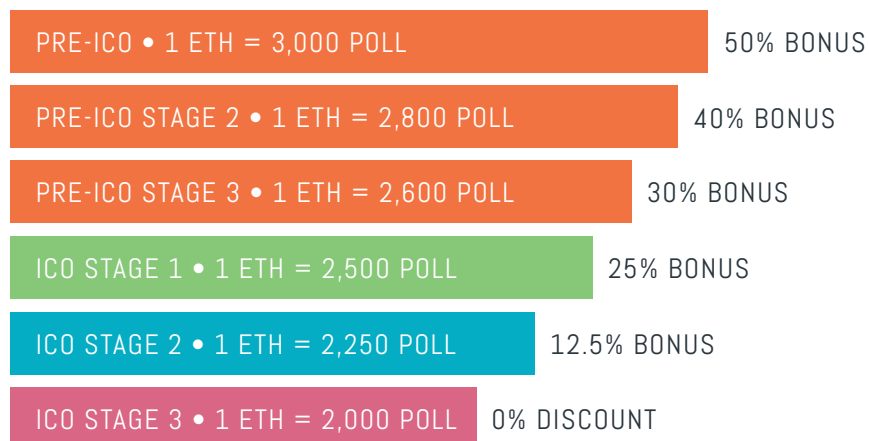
PRE-ICO • 1 ETH = 3,000 POLL 50% BONUS

PRE-ICO STAGE 2 • 1 ETH = 2,800 POLL 40% BONUS

PRE-ICO STAGE 3 • 1 ETH = 2,600 POLL 30% BONUS

ICO STAGE 1 • 1 ETH = 2,500 POLL 25% BONUS

ICO STAGE 2 • 1 ETH = 2,250 POLL 12.5% BONUS

ICO STAGE 3 • 1 ETH = 2,000 POLL 0% DISCOUNT